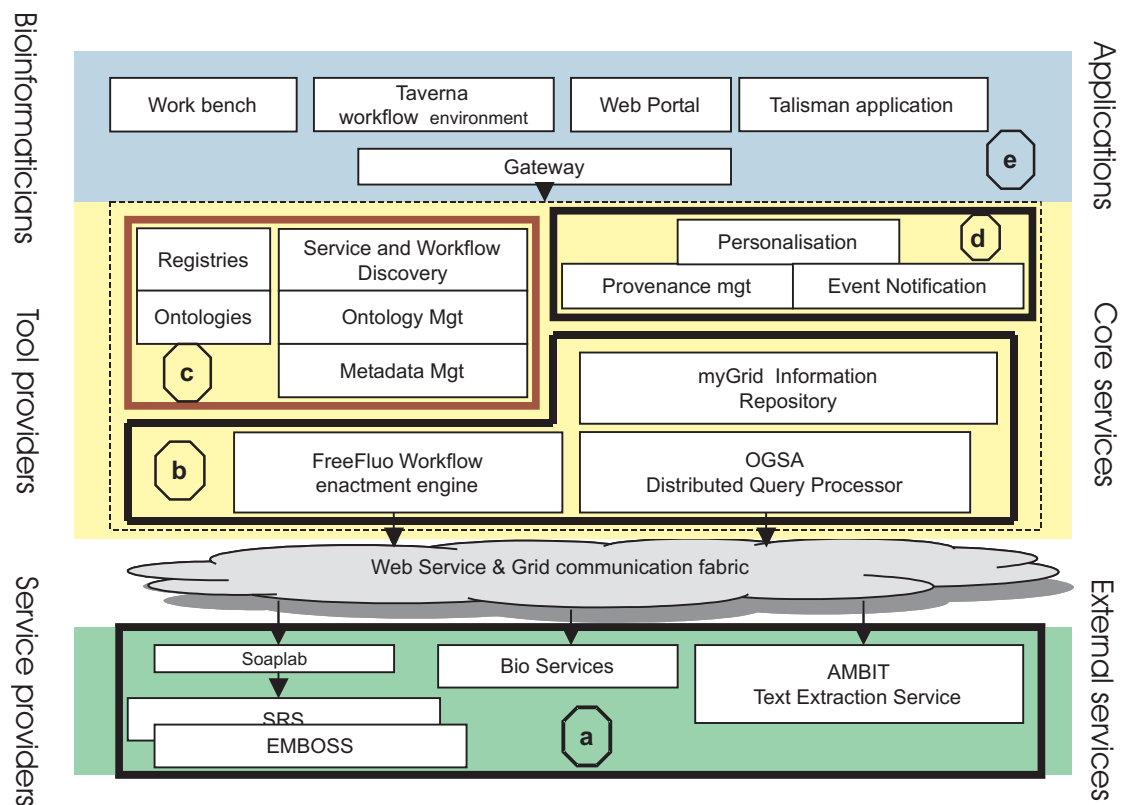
Bioinformaticians

Work bench

Taverna workflow environment

Web Portal

Talisman application

Applications

Gateway

e

Tool providers

Registries

Service and Workflow Discovery

Ontologies

Ontology Mgt

Metadata Mgt

c

Personalisation

d

Provenance mgt

Event Notification

myGrid Information Repository

b

FreeFluo Workflow enactment engine

OGSA Distributed Query Processor

Core services

Web Service & Grid communication fabric

Service providers

Soaplab

Bio Services

AMBIT Text Extraction Service

SRS

EMBOSS

a

External services